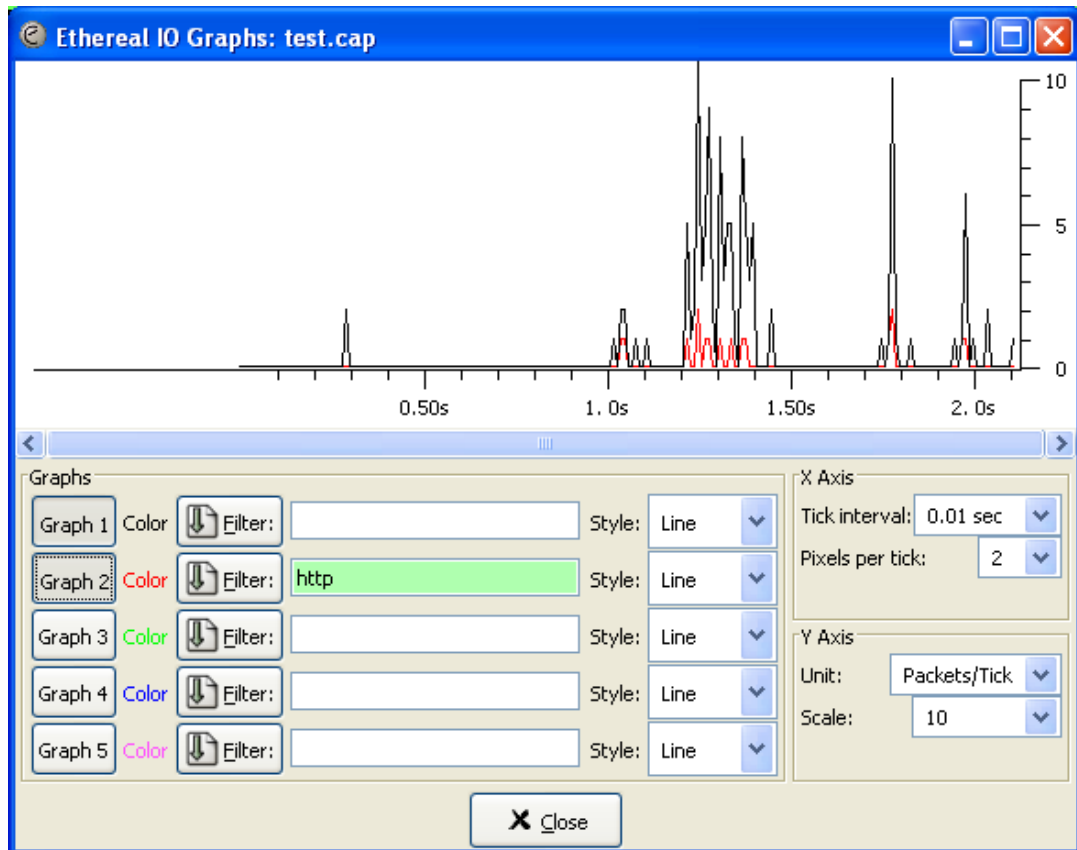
Ethereal IO Graphs: test.cap

10
5
0

0.50s
1.0s
1.50s
2.0s

Graphs

Graph 1 Color Filter: Style: Line

Graph 2 Color Filter: http Style: Line

Graph 3 Color Filter: Style: Line

Graph 4 Color Filter: Style: Line

Graph 5 Color Filter: Style: Line

X Axis

Tick interval: 0.01 sec

Pixels per tick: 2

Y Axis

Unit: Packets/Tick

Scale: 10

Close